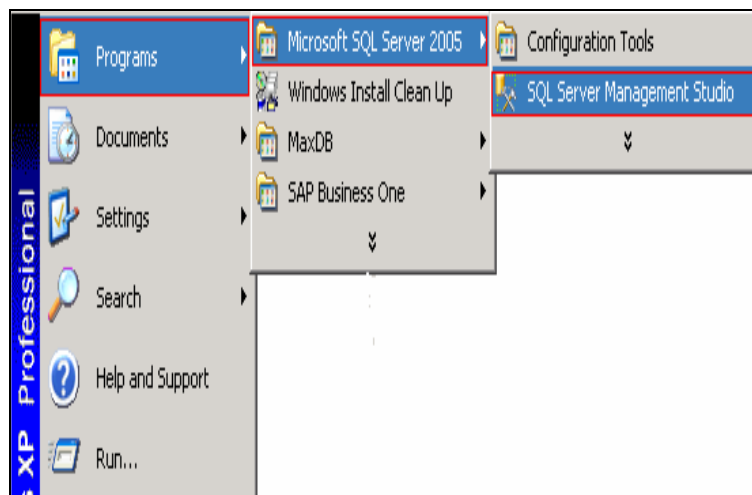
Programs
Documents
Settings
Search
Help and Support
Run...

XP Professional

Microsoft SQL Server 2005
Windows Install Clean Up
MaxDB
SAP Business One

Configuration Tools
SQL Server Management Studio